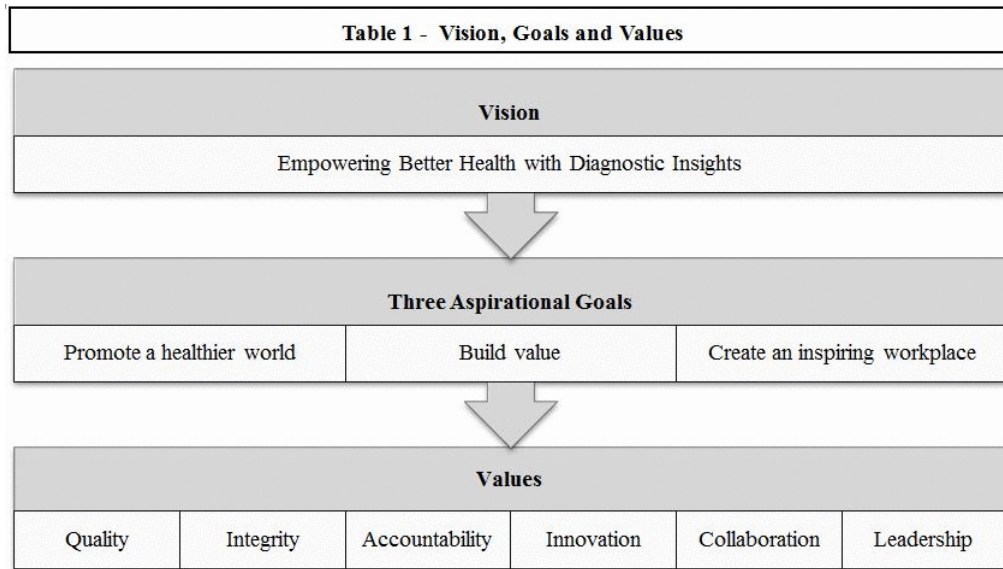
Table 1 - Vision, Goals and Values

Vision

Empowering Better Health with Diagnostic Insights

Three Aspirational Goals

| Promote a healthier world | Build value | Create an inspiring workplace |
|---|---|---|

Values

| Quality | Integrity | Accountability | Innovation | Collaboration | Leadership |
|---|---|---|---|---|---|